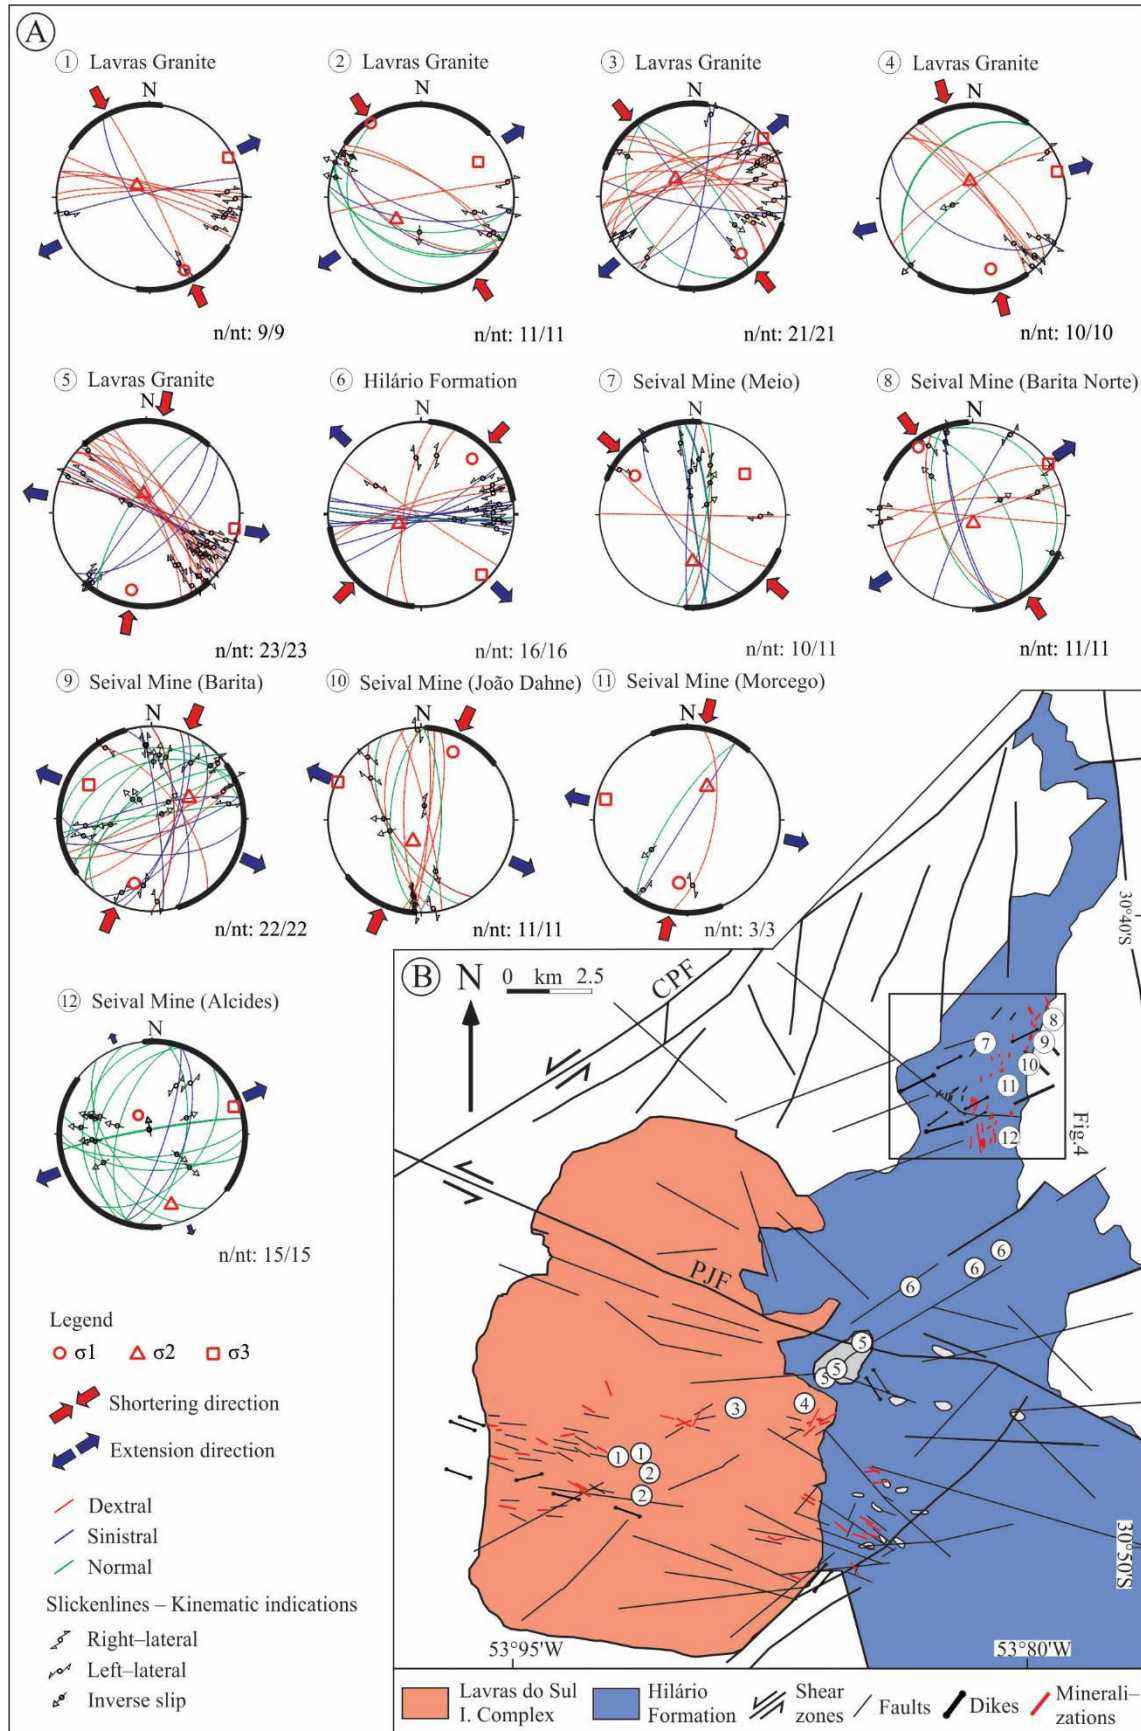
A

1 Lavras Granite
N
n/nt: 9/9

2 Lavras Granite
N
n/nt: 11/11

3 Lavras Granite
N
n/nt: 21/21

4 Lavras Granite
N
n/nt: 10/10

5 Lavras Granite
N
n/nt: 23/23

6 Hilário Formation
N
n/nt: 16/16

7 Seival Mine (Meio)
N
n/nt: 10/11

8 Seival Mine (Barita Norte)
N
n/nt: 11/11

9 Seival Mine (Barita)
N
n/nt: 22/22

10 Seival Mine (João Dahne)
N
n/nt: 11/11

11 Seival Mine (Morcego)
N
n/nt: 3/3

12 Seival Mine (Alcides)
N
n/nt: 15/15

Legend
σ1 σ2 σ3
Shortering direction
Extension direction
Dextral
Sinistral
Normal
Slickenlines – Kinematic indications
Right–lateral
Left–lateral
Inverse slip

B
N
0 km 2.5
CPF
PJF
7 8 9 10 11 12
Fig.4
6 6 6
5 5 5
3 4
1 1 2 2
30°40'S
30°50'S
53°95'W
53°80'W

Lavras do Sul I. Complex
Hilário Formation
Shear zones
Faults
Dikes
Minerali–zations